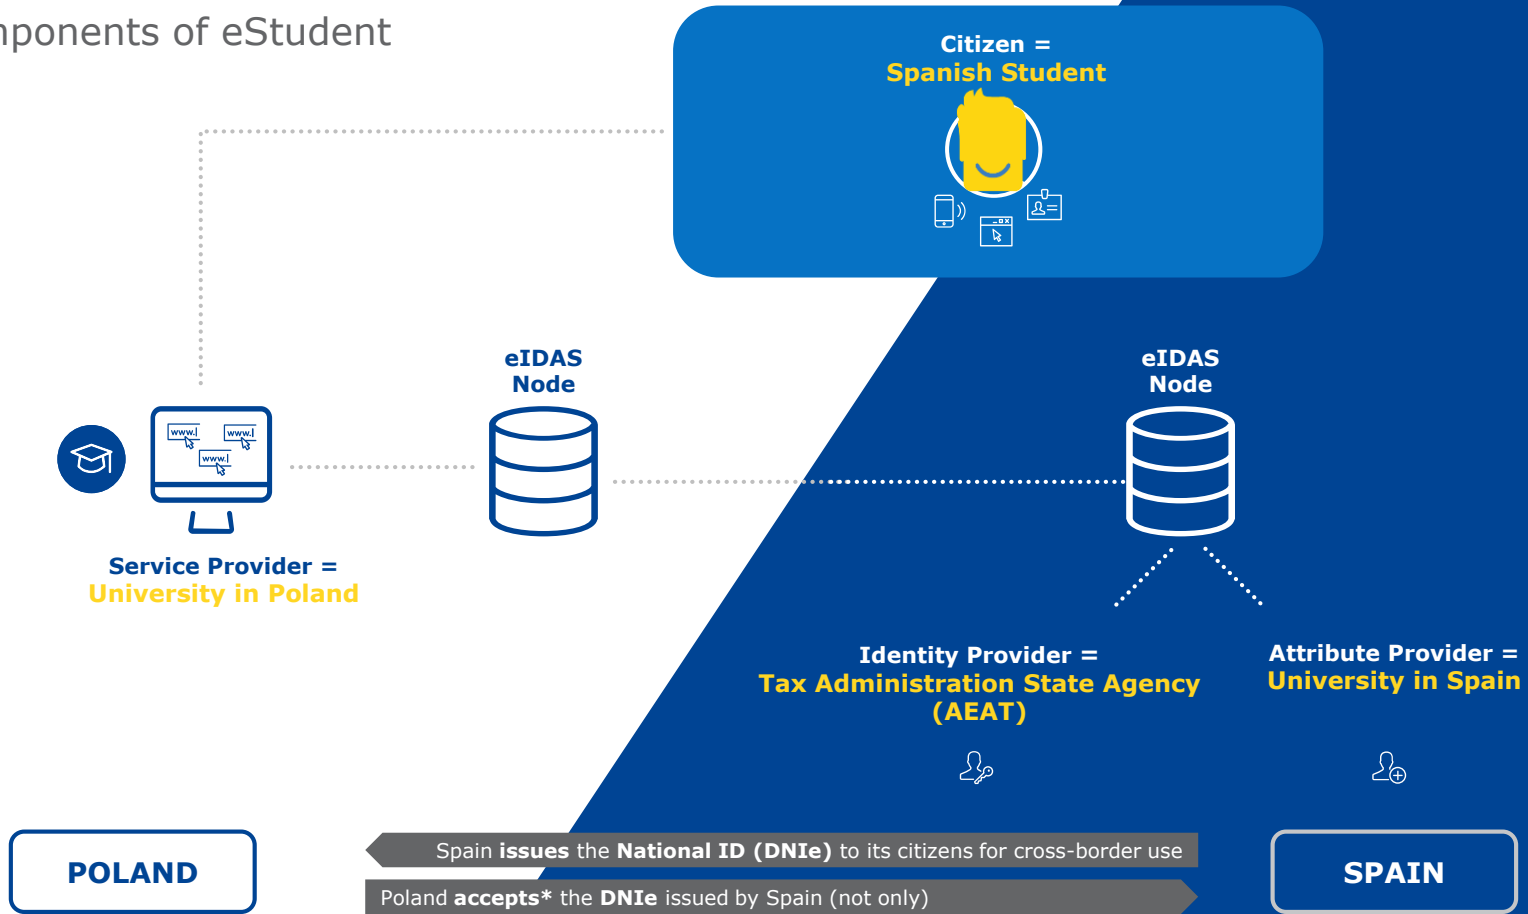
nponents of eStudent

Citizen =
Spanish Student

eIDAS Node

eIDAS Node

Service Provider =
University in Poland

Identity Provider =
Tax Administration State Agency (AEAT)

Attribute Provider =
University in Spain

POLAND

Spain **issues** the **National ID (DNIe)** to its citizens for cross-border use

Poland **accepts*** the **DNIe** issued by Spain (not only)

SPAIN